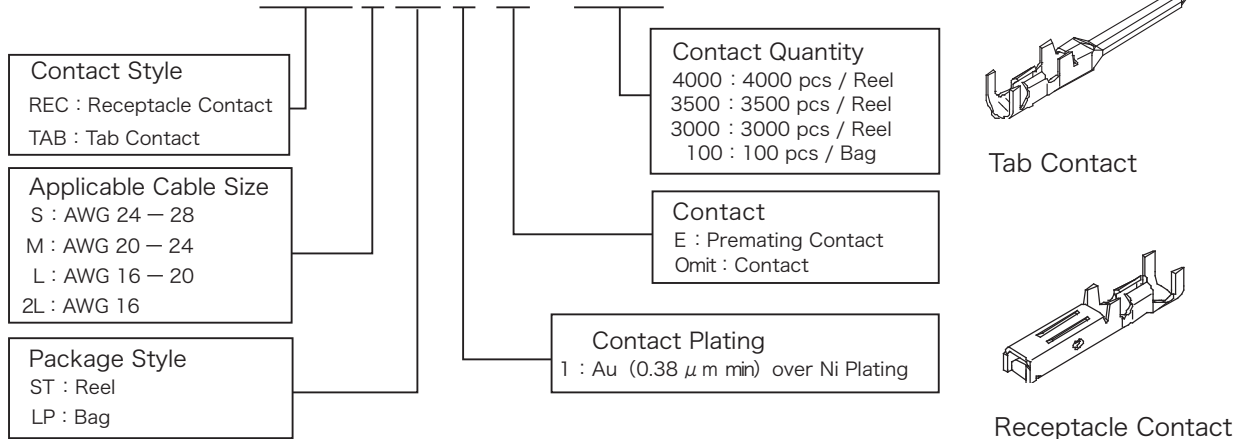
Contact Style
REC : Receptacle Contact
TAB : Tab Contact

Applicable Cable Size
S : AWG 24 — 28
M : AWG 20 — 24
L : AWG 16 — 20
2L : AWG 16

Package Style
ST : Reel
LP : Bag

Contact Quantity
4000 : 4000 pcs / Reel
3500 : 3500 pcs / Reel
3000 : 3000 pcs / Reel
100 : 100 pcs / Bag

Contact
E : Premating Contact
Omit : Contact

Contact Plating
1 : Au (0.38 $\mu$ m min) over Ni Plating

Tab Contact

Receptacle Contact